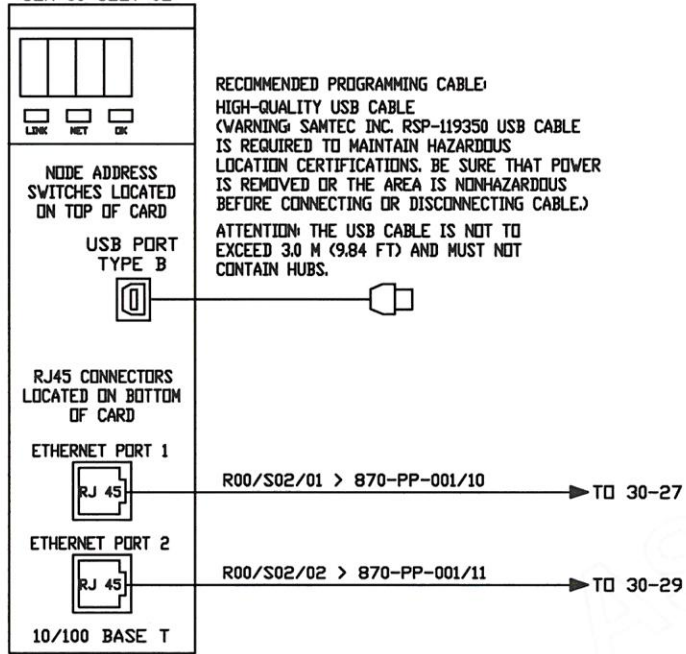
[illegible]

LINK NET OK

NODE ADDRESS SWITCHES LOCATED ON TOP OF CARD

USB PORT TYPE B

RECOMMENDED PROGRAMMING CABLE:
HIGH-QUALITY USB CABLE
(WARNING: SAMTEC INC. RSP-119350 USB CABLE IS REQUIRED TO MAINTAIN HAZARDOUS LOCATION CERTIFICATIONS. BE SURE THAT POWER IS REMOVED OR THE AREA IS NONHAZARDOUS BEFORE CONNECTING OR DISCONNECTING CABLE.)

ATTENTION: THE USB CABLE IS NOT TO EXCEED 3.0 M (9.84 FT) AND MUST NOT CONTAIN HUBS.

RJ45 CONNECTORS LOCATED ON BOTTOM OF CARD

ETHERNET PORT 1

RJ 45

R00/S02/01 > 870-PP-001/10

TO 30-27

ETHERNET PORT 2

RJ 45

R00/S02/02 > 870-PP-001/11

TO 30-29

10/100 BASE T